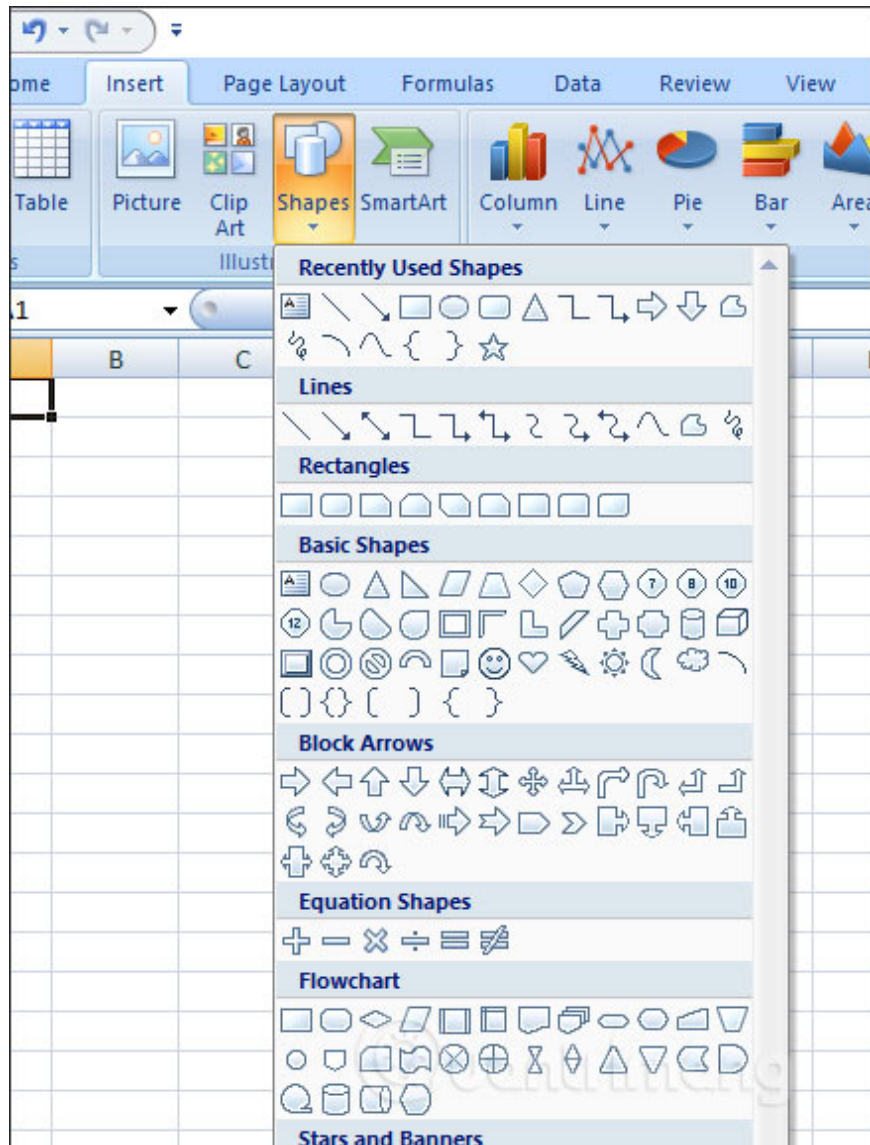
ome Insert Page Layout Formulas Data Review View

Table Picture Clip Art Shapes SmartArt Column Line Pie Bar Area

s Illustr

1

B C

Recently Used Shapes

Lines

Rectangles

Basic Shapes

7 8 10

12

Block Arrows

Equation Shapes

Flowchart

Stars and Banners